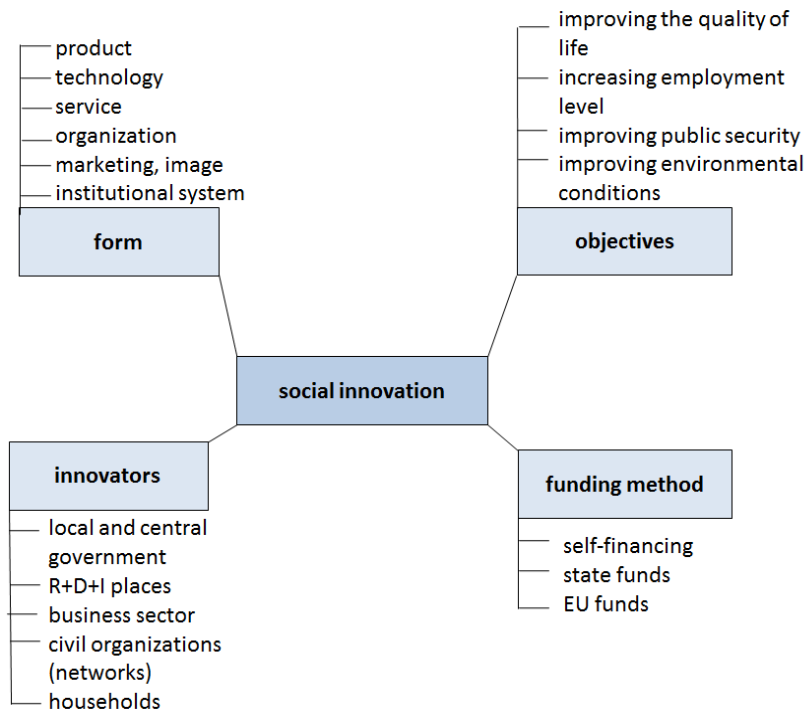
product
technology
service
organization
marketing, image
institutional system

form

improving the quality of life
increasing employment level
improving public security
improving environmental conditions

objectives

social innovation

innovators

local and central government
R+D+I places
business sector
civil organizations (networks)
households

funding method

self-financing
state funds
EU funds